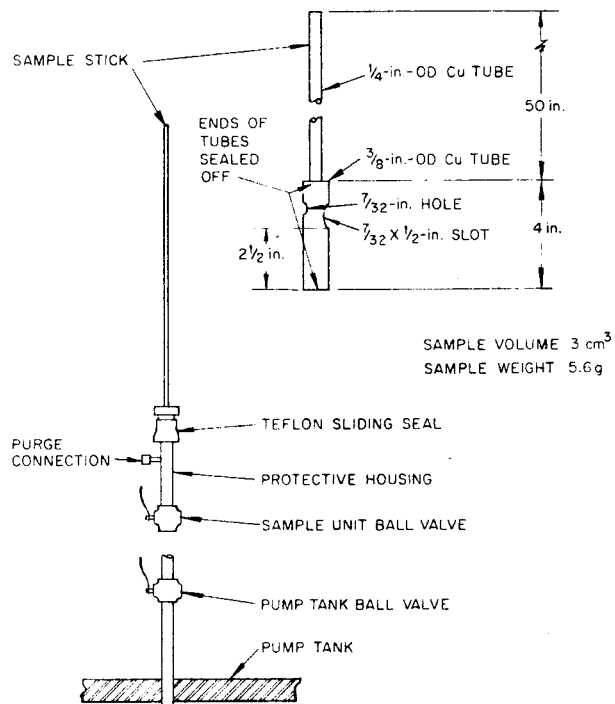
SAMPLE STICK

$\frac{1}{4}$-in.-OD Cu TUBE

50 in.

ENDS OF TUBES SEALED OFF

$\frac{3}{8}$-in.-OD Cu TUBE

$\frac{7}{32}$-in. HOLE

$\frac{7}{32} \times \frac{1}{2}$-in. SLOT

$2\frac{1}{2}$ in.

4 in.

SAMPLE VOLUME 3 $cm^3$
SAMPLE WEIGHT 5.6g

TEFLON SLIDING SEAL

PURGE CONNECTION

PROTECTIVE HOUSING

SAMPLE UNIT BALL VALVE

PUMP TANK BALL VALVE

PUMP TANK